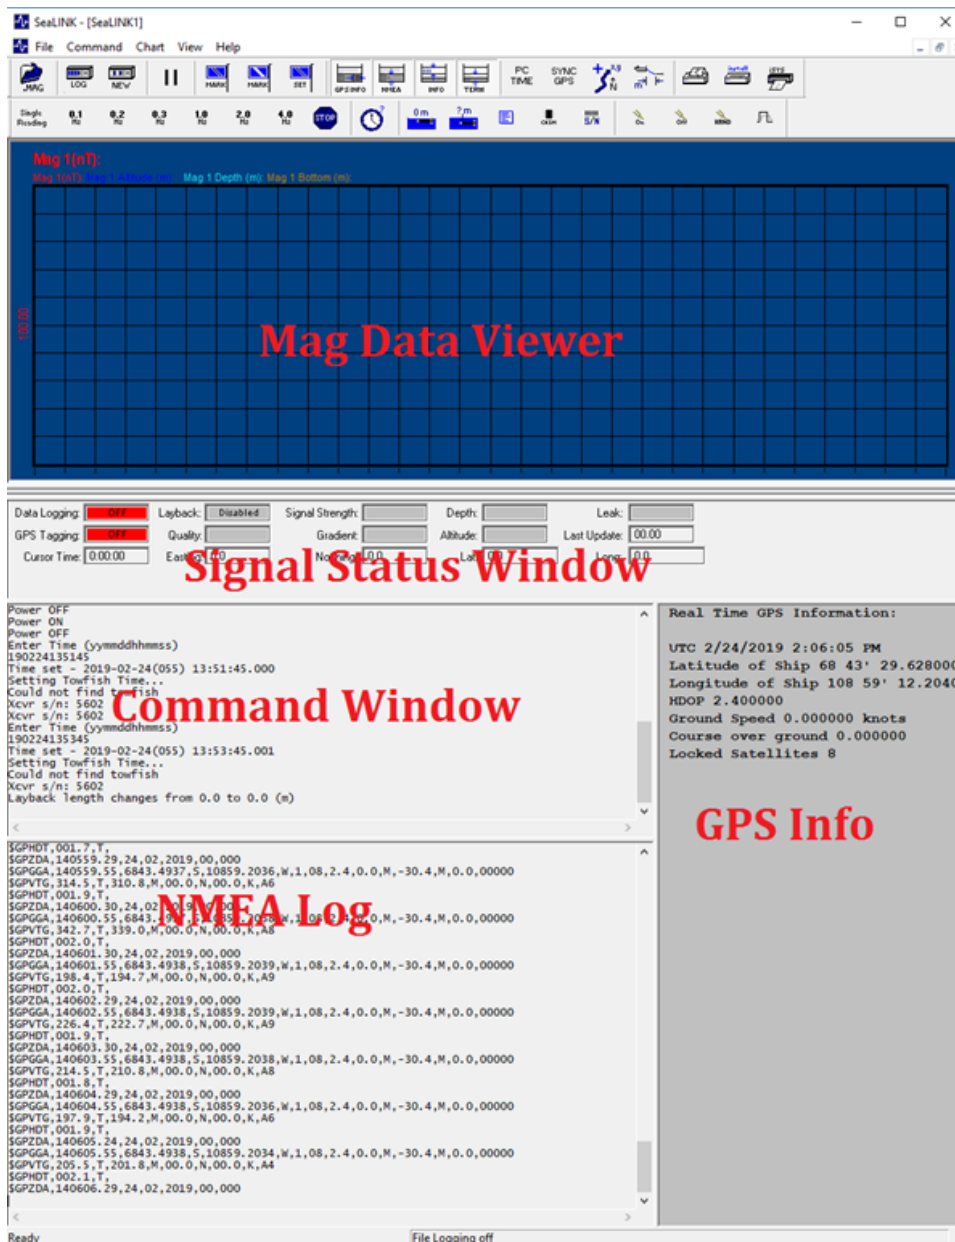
SeaLINK - [SeaLINK1]

File Command Chart View Help

MAG LOG NEW MARK MARK SET GPS INFO NMEA INFO TERM PC TIME SYNC GPS

Single Reading 0.1 Hz 0.2 Hz 0.3 Hz 1.0 Hz 2.0 Hz 4.0 Hz STOP 0 m ? m CKSM S/N

Mag 1(nT):
Mag 1(nT): Mag 1 Altitude (m): Mag 1 Depth (m): Mag 1 Bottom (m):

100.00

Mag Data Viewer

Data Logging: OFF Layback: Disabled Signal Strength: Depth: Leak:
GPS Tagging: OFF Quality: Gradient: Altitude: Last Update: 00:00
Cursor Time: 0:00:00 Easting: 0.0 Northing: 0.0 Lat: 0.0 Long: 0.0

Signal Status Window

Power OFF
Power ON
Power OFF
Enter Time (yymmddhhmmss)
190224135145
Time set - 2019-02-24(055) 13:51:45.000
Setting Towfish Time...
Could not find towfish
Xcvr s/n: 5602
Xcvr s/n: 5602
Enter Time (yymmddhhmmss)
190224135345
Time set - 2019-02-24(055) 13:53:45.001
Setting Towfish Time...
Could not find towfish
Xcvr s/n: 5602
Layback length changes from 0.0 to 0.0 (m)

Command Window

Real Time GPS Information:

UTC 2/24/2019 2:06:05 PM
Latitude of Ship 68 43' 29.62800
Longitude of Ship 108 59' 12.2040
HDOP 2.400000
Ground Speed 0.000000 knots
Course over ground 0.000000
Locked Satellites 8

GPS Info

$GPHDT,001.7,T,
$GPZDA,140559.29,24,02,2019,00,000
$GPGGA,140559.55,6843.4937,S,10859.2036,W,1,08,2.4,0.0,M,-30.4,M,0.0,00000
$GPVTG,314.5,T,310.8,M,00.0,N,00.0,K,A6
$GPHDT,001.9,T,
$GPZDA,140600.30,24,02,2019,00,000
$GPGGA,140600.55,6843.4938,S,10859.2038,W,1,08,2.4,0.0,M,-30.4,M,0.0,00000
$GPVTG,342.7,T,339.0,M,00.0,N,00.0,K,A8
$GPHDT,002.0,T,
$GPZDA,140601.30,24,02,2019,00,000
$GPGGA,140601.55,6843.4938,S,10859.2039,W,1,08,2.4,0.0,M,-30.4,M,0.0,00000
$GPVTG,198.4,T,194.7,M,00.0,N,00.0,K,A9
$GPHDT,002.0,T,
$GPZDA,140602.29,24,02,2019,00,000
$GPGGA,140602.55,6843.4938,S,10859.2039,W,1,08,2.4,0.0,M,-30.4,M,0.0,00000
$GPVTG,226.4,T,222.7,M,00.0,N,00.0,K,A9
$GPHDT,001.9,T,
$GPZDA,140603.30,24,02,2019,00,000
$GPGGA,140603.55,6843.4938,S,10859.2038,W,1,08,2.4,0.0,M,-30.4,M,0.0,00000
$GPVTG,214.5,T,210.8,M,00.0,N,00.0,K,A8
$GPHDT,001.8,T,
$GPZDA,140604.29,24,02,2019,00,000
$GPGGA,140604.55,6843.4938,S,10859.2036,W,1,08,2.4,0.0,M,-30.4,M,0.0,00000
$GPVTG,197.9,T,194.2,M,00.0,N,00.0,K,A6
$GPHDT,001.9,T,
$GPZDA,140605.24,24,02,2019,00,000
$GPGGA,140605.55,6843.4938,S,10859.2034,W,1,08,2.4,0.0,M,-30.4,M,0.0,00000
$GPVTG,205.5,T,201.8,M,00.0,N,00.0,K,A4
$GPHDT,002.1,T,
$GPZDA,140606.29,24,02,2019,00,000

NMEA Log

Ready File Logging off